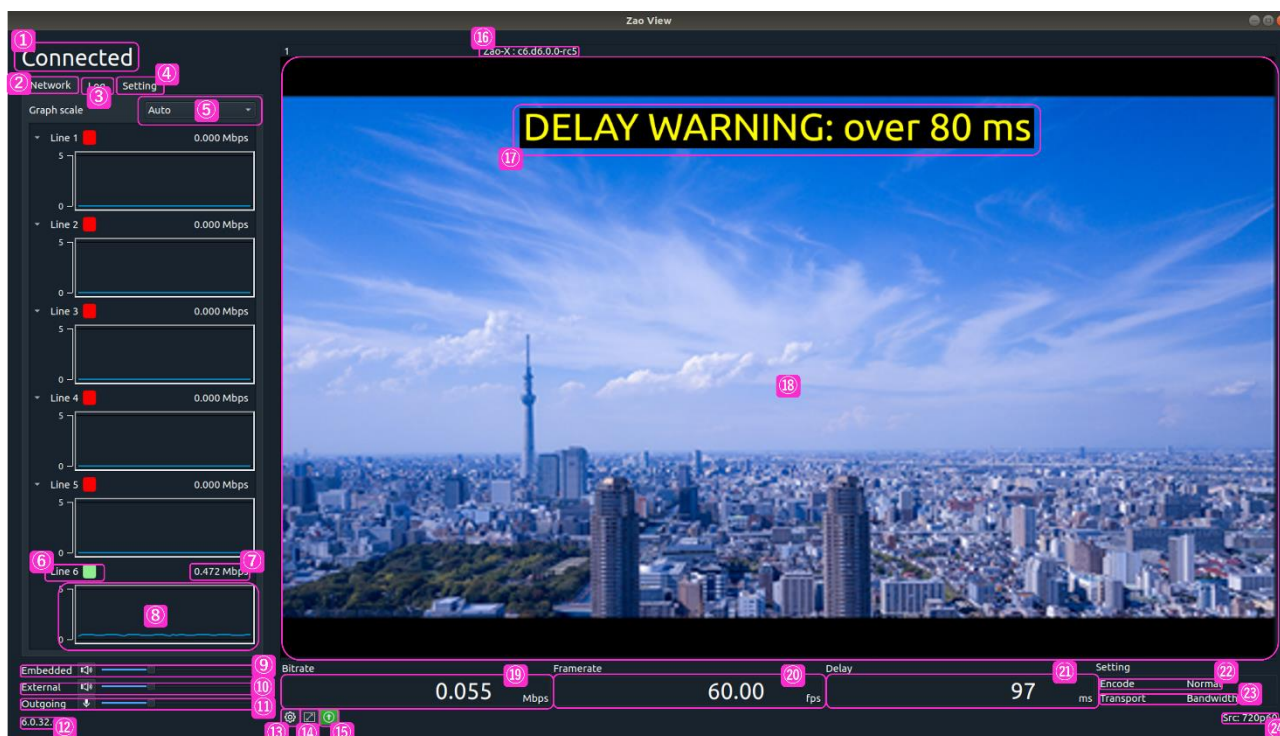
Zao View

①
Connected

② Network
③ Log
④ Setting

Graph scale
Auto ⑤

Line 1 0.000 Mbps
5
0

Line 2 0.000 Mbps
5
0

Line 3 0.000 Mbps
5
0

Line 4 0.000 Mbps
5
0

Line 5 0.000 Mbps
5
0

⑥ Line 6
⑦ 0.472 Mbps
5
⑧
0

1
⑯ Zao-X : c6.d6.0.0-rc5

DELAY WARNING: over 80 ms
⑰

⑱

Embedded ⑨
External ⑩
Outgoing ⑪
6.0.32. ⑫

⑬ ⑭ ⑮

Bitrate
0.055 ⑲ Mbps

Framerate
60.00 ⑳ fps

Delay
97 ㉑ ms

Setting ㉒
Encode Normal
Transport Bandwidth ㉓

Src: 720p60 ㉔